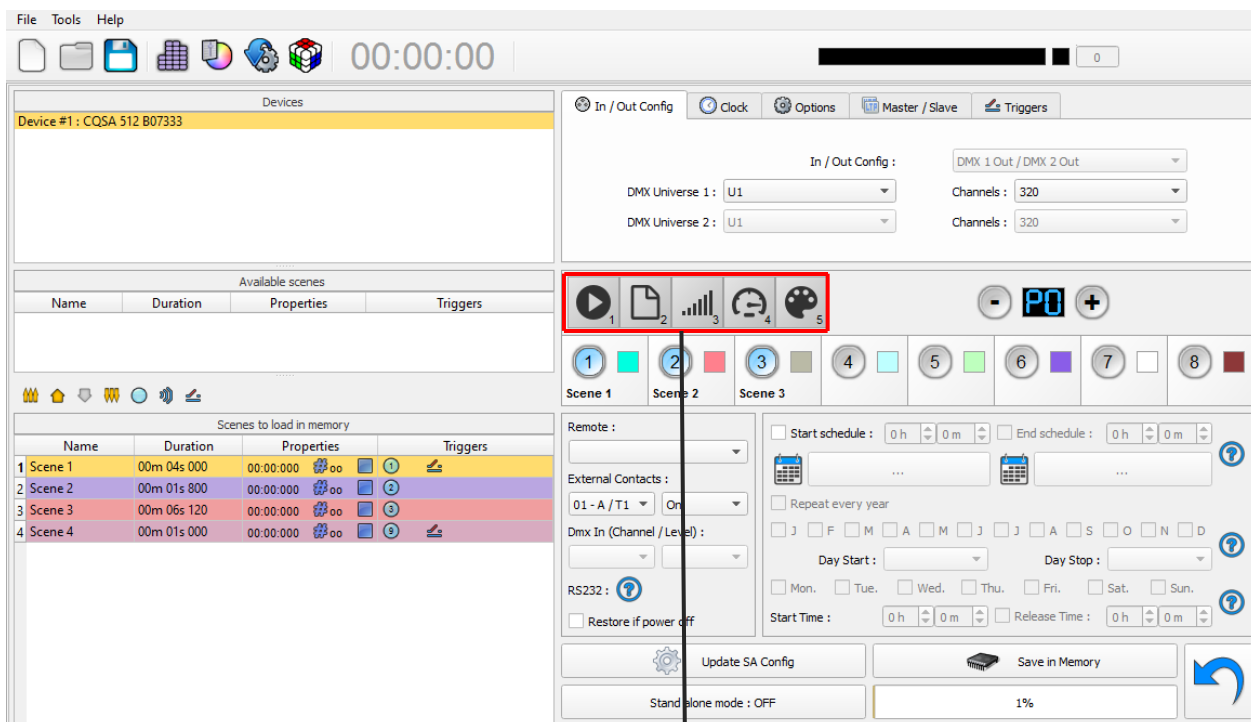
File Tools Help

00:00:00

0

Devices

Device #1 : CQSA 512 B07333

In / Out Config Clock Options Master / Slave Triggers

In / Out Config : DMX 1 Out / DMX 2 Out

DMX Universe 1 : U1 Channels : 320

DMX Universe 2 : U1 Channels : 320

Available scenes

| Name | Duration | Properties | Triggers |
|---|---|---|---|

1 2 3 4 5

- P0 +

1 2 3 4 5 6 7 8

Scene 1 Scene 2 Scene 3

Scenes to load in memory

| | Name | Duration | Properties | Triggers |
|---|---|---|---|---|
| 1 | Scene 1 | 00m 04s 000 | 00:00:000 oo 1 | |
| 2 | Scene 2 | 00m 01s 800 | 00:00:000 oo 2 | |
| 3 | Scene 3 | 00m 06s 120 | 00:00:000 oo 3 | |
| 4 | Scene 4 | 00m 01s 000 | 00:00:000 oo 9 | |

Remote :

External Contacts :

01 - A / T1 On

Dmx In (Channel / Level) :

RS232 :

Restore if power off

Start schedule : 0 h 0 m End schedule : 0 h 0 m

...

...

Repeat every year

J F M A M J J A S O N D

Day Start : Day Stop :

Mon. Tue. Wed. Thu. Fri. Sat. Sun.

Start Time : 0 h 0 m Release Time : 0 h 0 m

Update SA Config

Save in Memory

Stand alone mode : OFF

1%